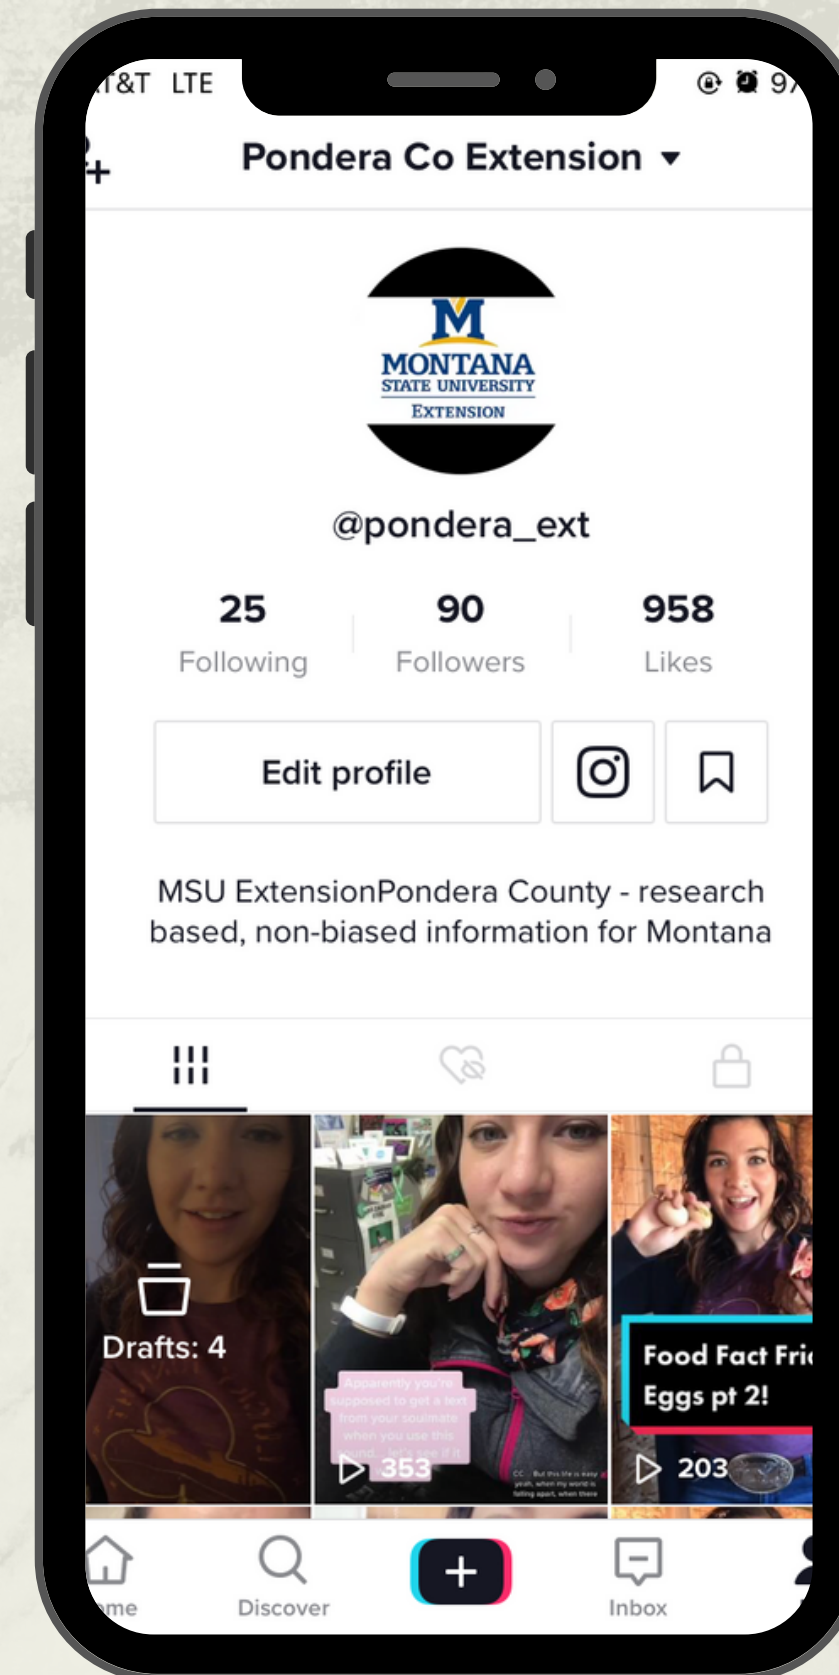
T&T LTE

9

Pondera Co Extension ▾

M
MONTANA
STATE UNIVERSITY
EXTENSION

@pondera_ext

25
Following

90
Followers

958
Likes

Edit profile

MSU ExtensionPondera County - research based, non-biased information for Montana

Drafts: 4

Apparently you're supposed to get a text from your soulmate when you use this sound... let's see if it

353

CC: But this life is easy yeah, when my world is falling apart, when there

Food Fact Fri
Eggs pt 2!

203

me

Discover

+

Inbox